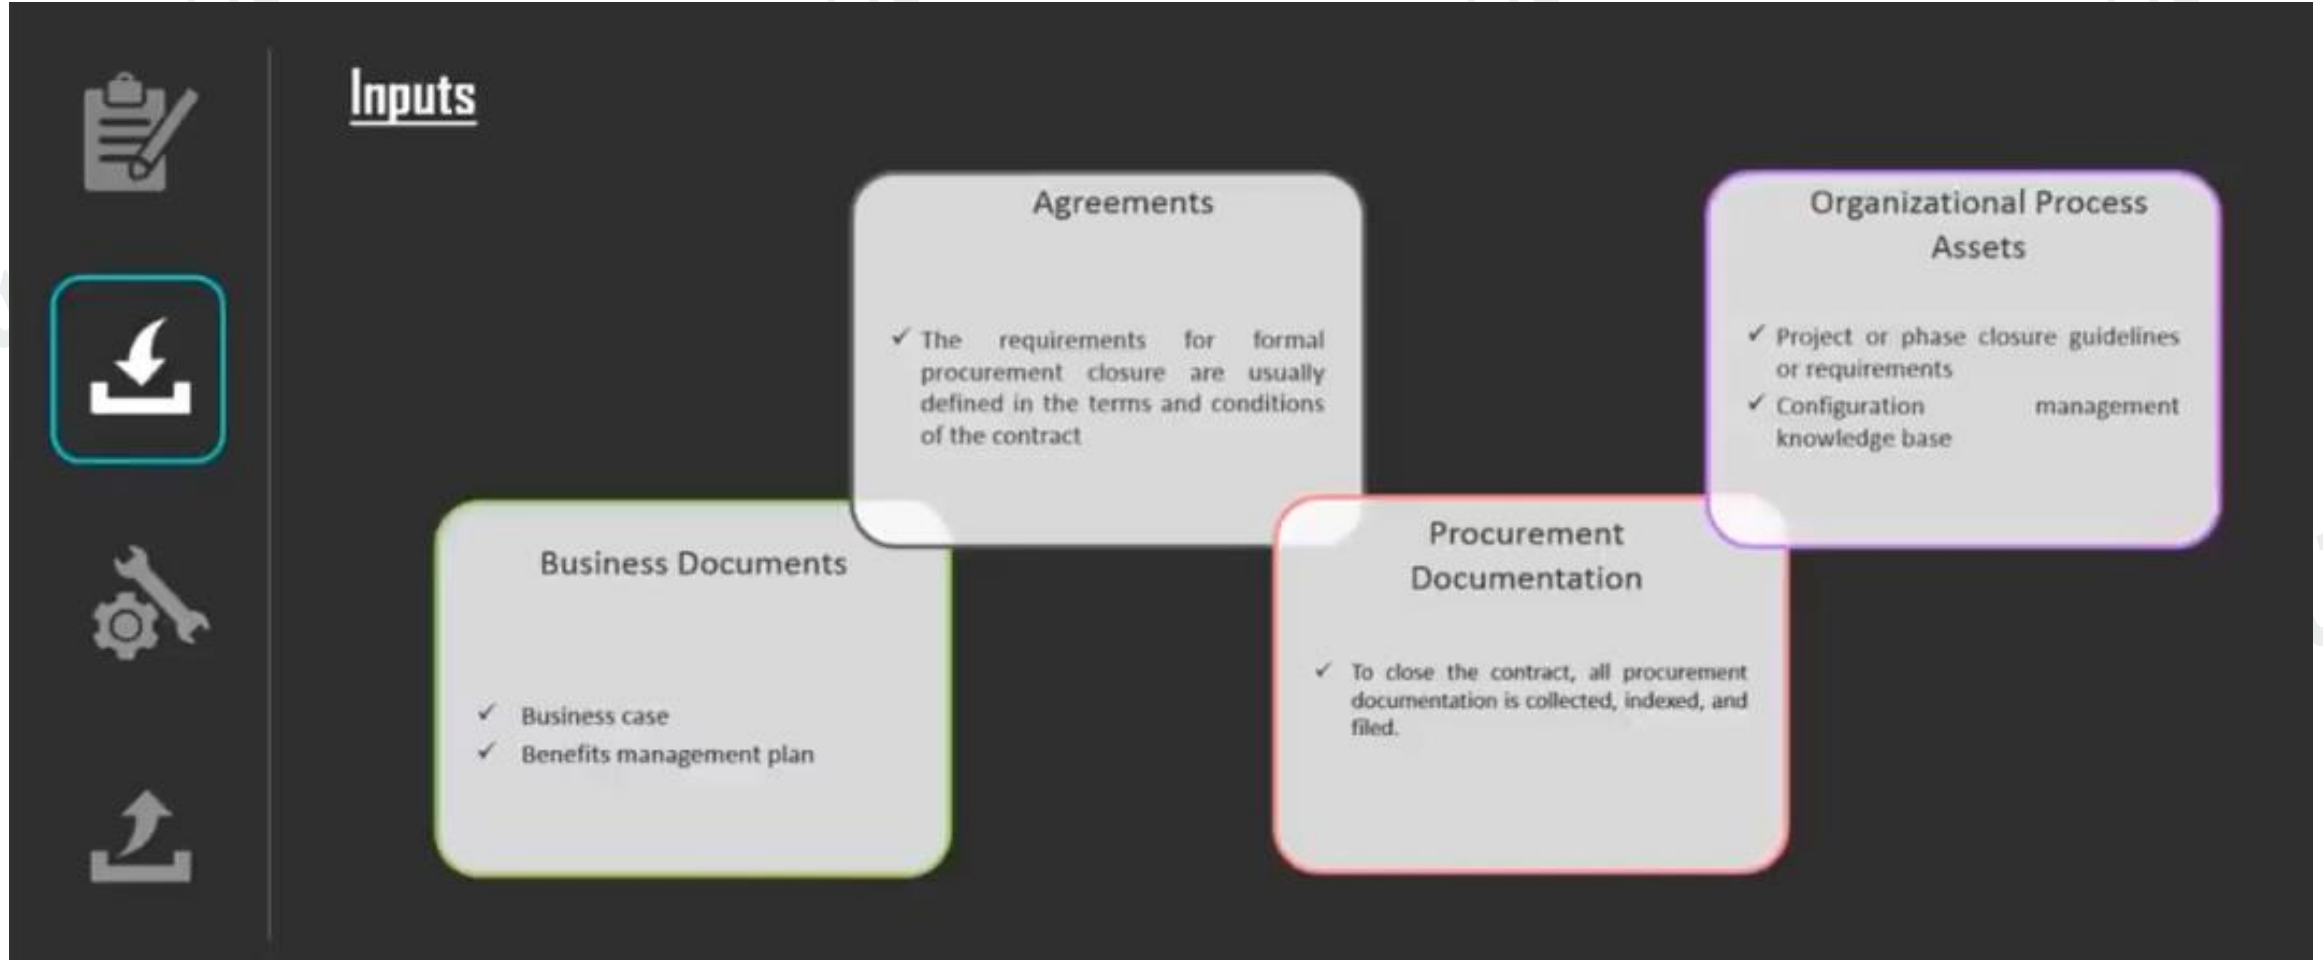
Inputs

Agreements

✓ The requirements for formal procurement closure are usually defined in the terms and conditions of the contract

Organizational Process Assets

✓ Project or phase closure guidelines or requirements
✓ Configuration management knowledge base

Business Documents

✓ Business case
✓ Benefits management plan

Procurement Documentation

✓ To close the contract, all procurement documentation is collected, indexed, and filed.